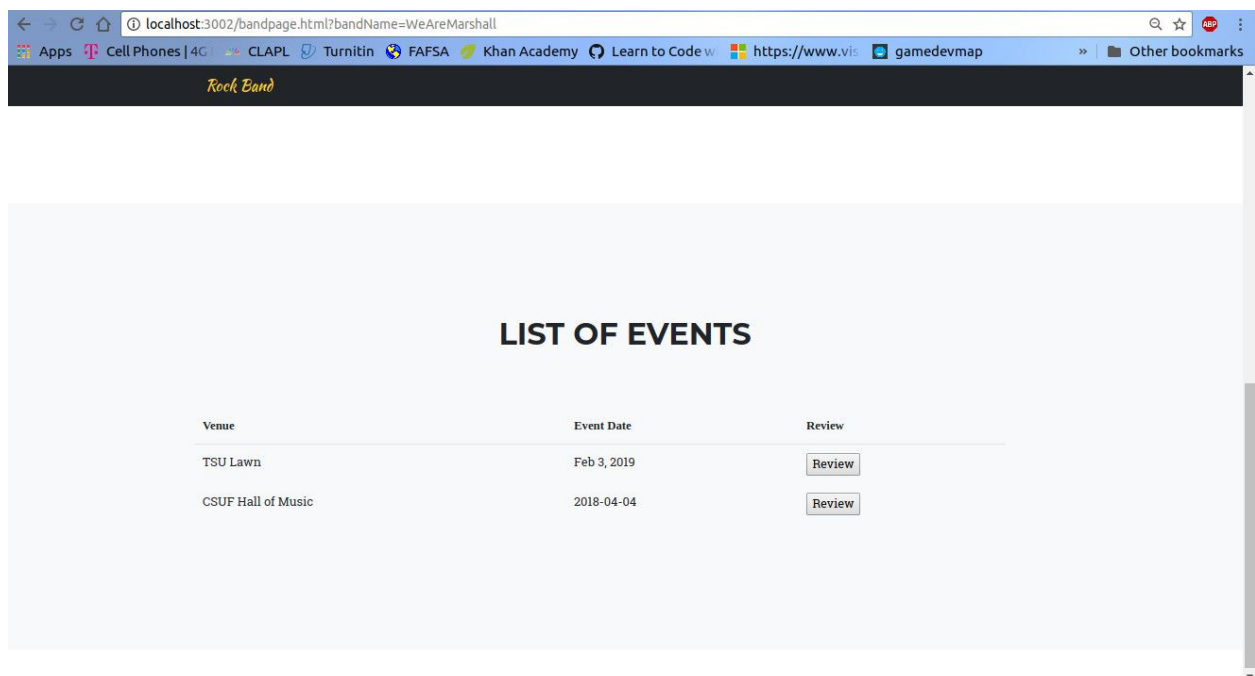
localhost:3002/bandpage.html?bandName=WeAreMarshall

Apps Cell Phones | 4G CLAPL Turnitin FAFSA Khan Academy Learn to Code w https://www.vis gamedevmap » Other bookmarks

ABP

Rock Band

LIST OF EVENTS

| Venue | Event Date | Review |
|---|---|---|
| TSU Lawn | Feb 3, 2019 | Review |
| CSUF Hall of Music | 2018-04-04 | Review |